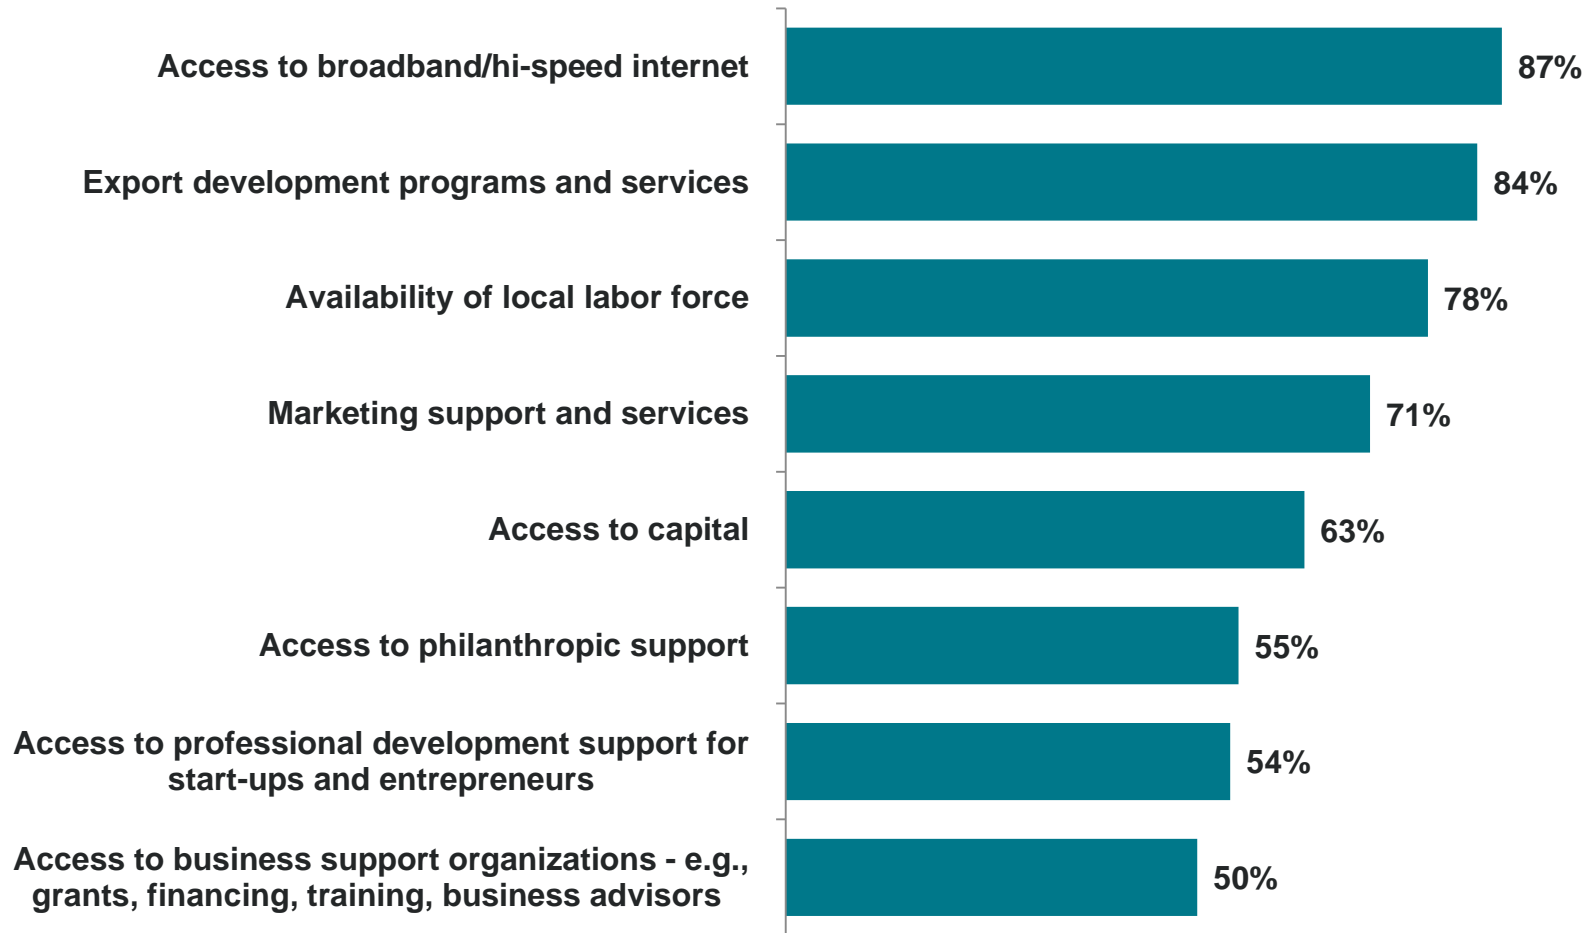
Access to broadband/hi-speed internet 87%

Export development programs and services 84%

Availability of local labor force 78%

Marketing support and services 71%

Access to capital 63%

Access to philanthropic support 55%

Access to professional development support for start-ups and entrepreneurs 54%

Access to business support organizations - e.g., grants, financing, training, business advisors 50%